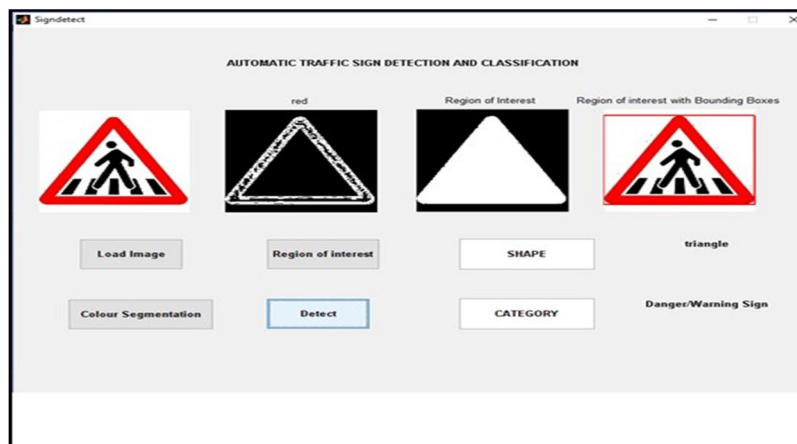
Signdetect

AUTOMATIC TRAFFIC SIGN DETECTION AND CLASSIFICATION

red

Region of Interest

Region of interest with Bounding Boxes

Load Image

Region of interest

SHAPE

triangle

Colour Segmentation

Detect

CATEGORY

Danger/Warning Sign